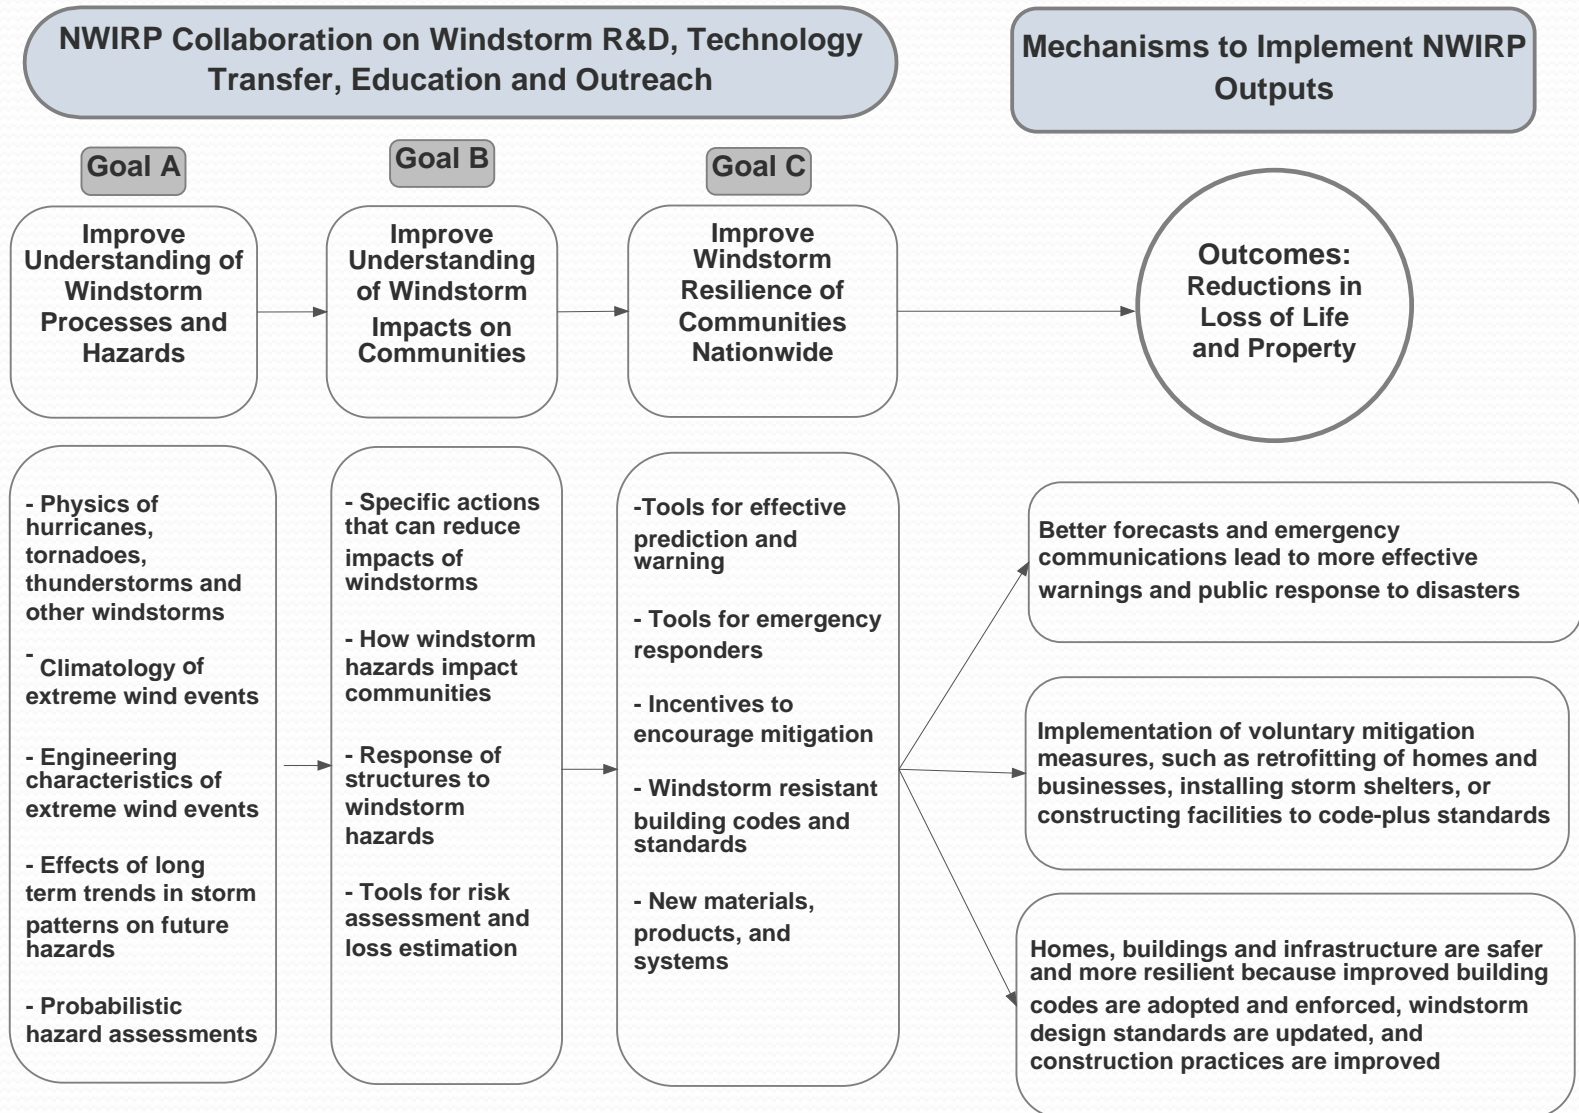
NWIRP Collaboration on Windstorm R&D, Technology Transfer, Education and Outreach

Mechanisms to Implement NWIRP Outputs

Goal A

Improve Understanding of Windstorm Processes and Hazards

Goal B

Improve Understanding of Windstorm Impacts on Communities

Goal C

Improve Windstorm Resilience of Communities Nationwide

Outcomes: Reductions in Loss of Life and Property

- Physics of hurricanes, tornadoes, thunderstorms and other windstorms

- Climatology of extreme wind events

- Engineering characteristics of extreme wind events

- Effects of long term trends in storm patterns on future hazards

- Probabilistic hazard assessments

- Specific actions that can reduce impacts of windstorms

- How windstorm hazards impact communities

- Response of structures to windstorm hazards

- Tools for risk assessment and loss estimation

-Tools for effective prediction and warning

- Tools for emergency responders

- Incentives to encourage mitigation

- Windstorm resistant building codes and standards

- New materials, products, and systems

Better forecasts and emergency communications lead to more effective warnings and public response to disasters

Implementation of voluntary mitigation measures, such as retrofitting of homes and businesses, installing storm shelters, or constructing facilities to code-plus standards

Homes, buildings and infrastructure are safer and more resilient because improved building codes are adopted and enforced, windstorm design standards are updated, and construction practices are improved